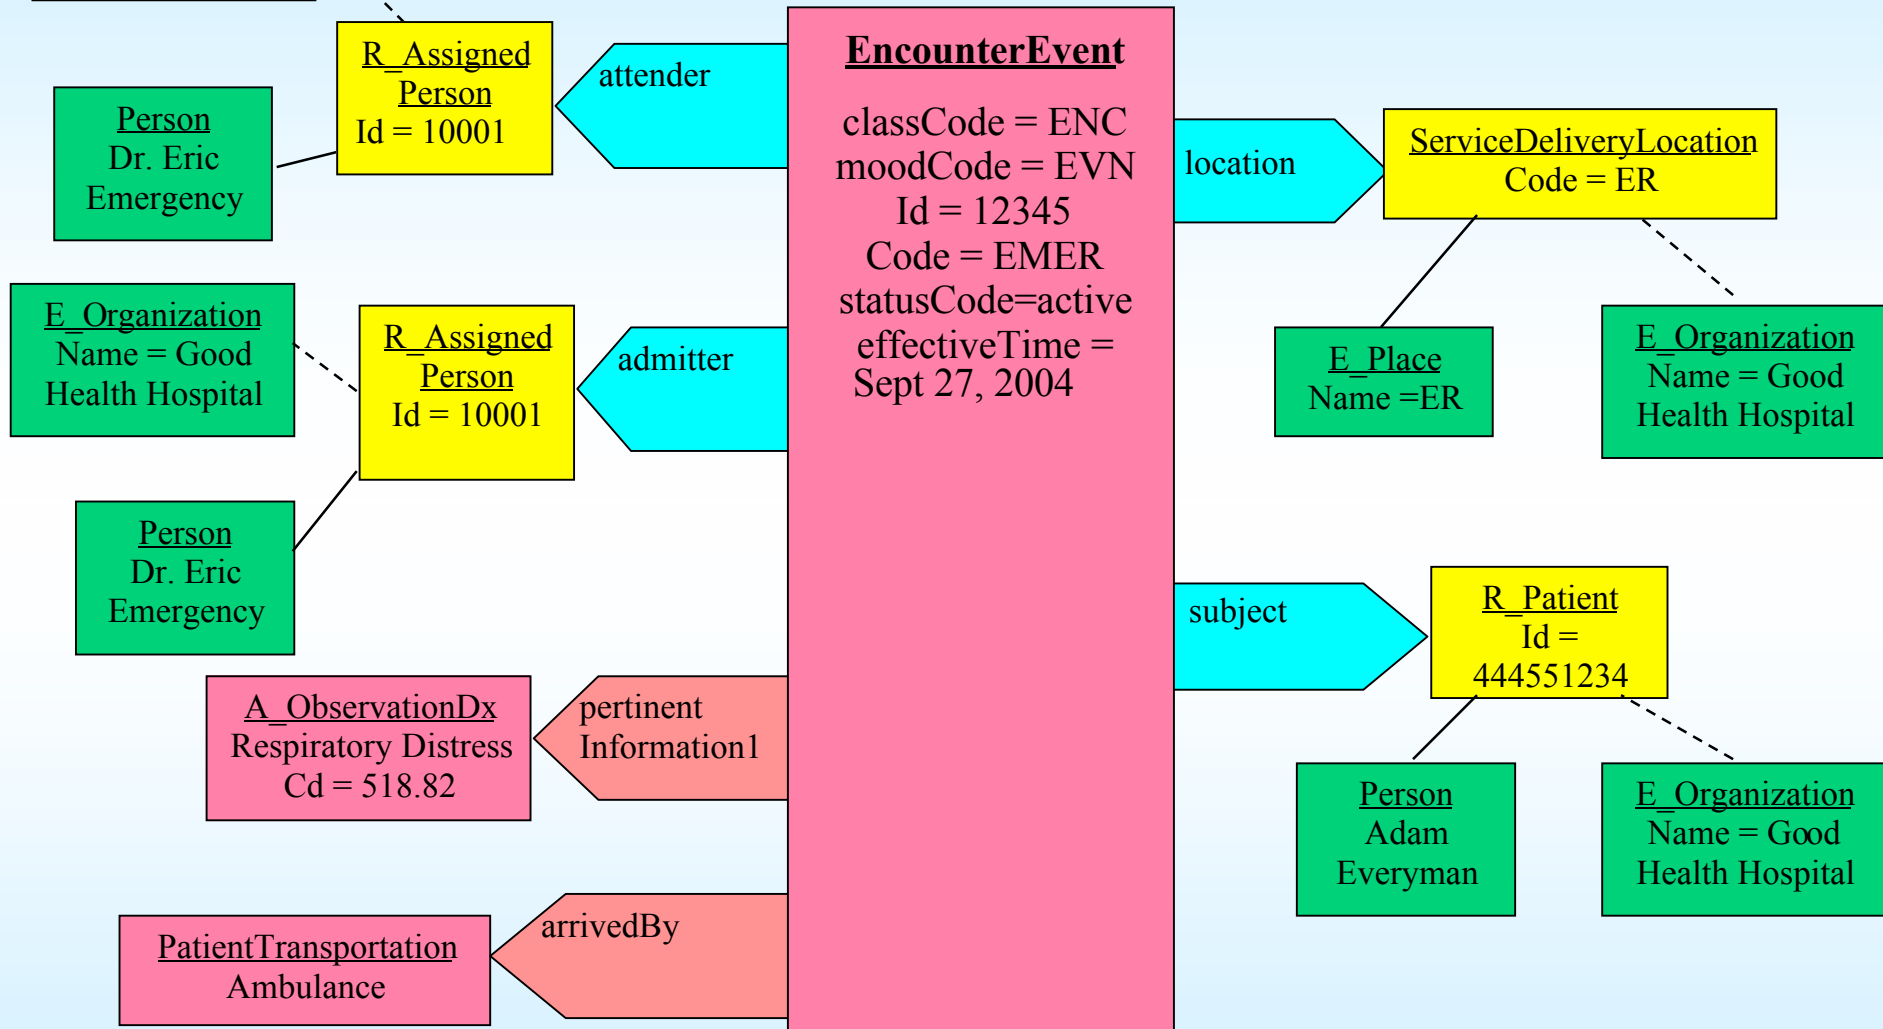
Person
Dr. Eric
Emergency

R_Assigned
Person
Id = 10001

attender

EncounterEvent

classCode = ENC
moodCode = EVN
Id = 12345
Code = EMER
statusCode=active
effectiveTime =
Sept 27, 2004

location

ServiceDeliveryLocation
Code = ER

E_Organization
Name = Good
Health Hospital

R_Assigned
Person
Id = 10001

admitter

E_Place
Name =ER

E_Organization
Name = Good
Health Hospital

Person
Dr. Eric
Emergency

subject

R_Patient
Id =
444551234

A_ObservationDx
Respiratory Distress
Cd = 518.82

pertinent
Information1

Person
Adam
Everyman

E_Organization
Name = Good
Health Hospital

PatientTransportation
Ambulance

arrivedBy